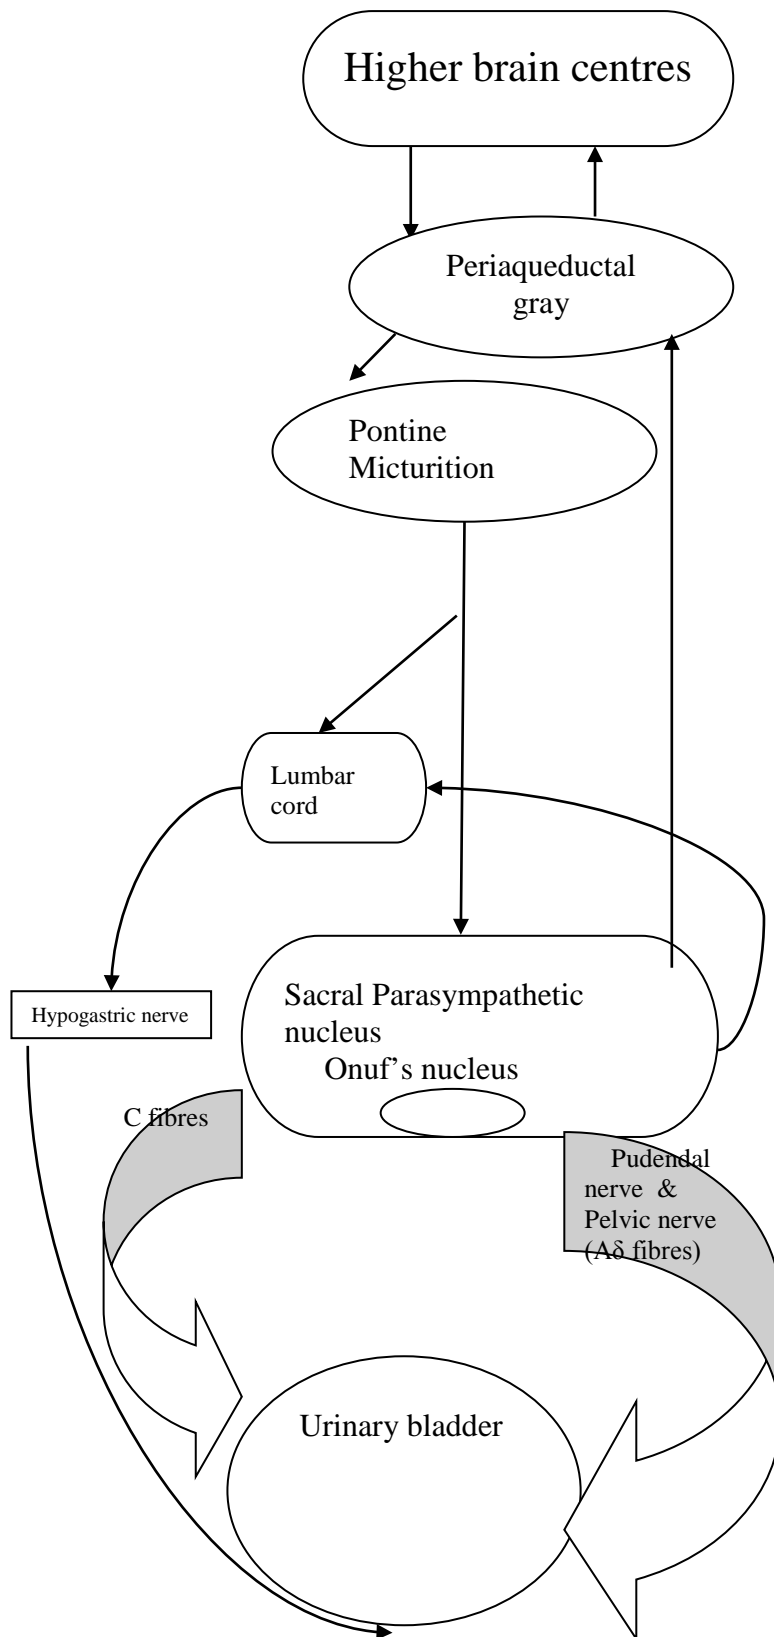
Higher brain centres

Periaqueductal gray

Pontine Micturition

Lumbar cord

Hypogastric nerve

Sacral Parasympathetic nucleus

Onuf's nucleus

C fibres

Pudendal nerve & Pelvic nerve (Aδ fibres)

Urinary bladder